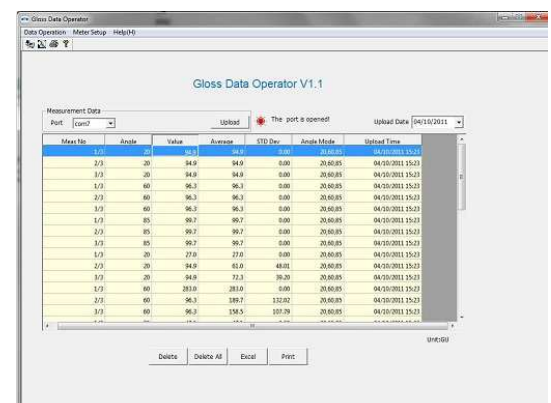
Gloss Data Operator

Data Operation  Meter Setup  Help(H)

Gloss Data Operator V1.1

Measurement Data

Port com7

Upload

The port is opened!

Upload Date 04/10/2011

| Meas No | Angle | Value | Average | STD Dev | Angle Mode | Upload Time |
|---|---|---|---|---|---|---|
| 1/3 | 20 | 94.9 | 94.9 | 0.00 | 20,60,85 | 04/10/2011 15:23 |
| 2/3 | 20 | 94.9 | 94.9 | 0.00 | 20,60,85 | 04/10/2011 15:23 |
| 3/3 | 20 | 94.9 | 94.9 | 0.00 | 20,60,85 | 04/10/2011 15:23 |
| 1/3 | 60 | 96.3 | 96.3 | 0.00 | 20,60,85 | 04/10/2011 15:23 |
| 2/3 | 60 | 96.3 | 96.3 | 0.00 | 20,60,85 | 04/10/2011 15:23 |
| 3/3 | 60 | 96.3 | 96.3 | 0.00 | 20,60,85 | 04/10/2011 15:23 |
| 1/3 | 85 | 99.7 | 99.7 | 0.00 | 20,60,85 | 04/10/2011 15:23 |
| 2/3 | 85 | 99.7 | 99.7 | 0.00 | 20,60,85 | 04/10/2011 15:23 |
| 3/3 | 85 | 99.7 | 99.7 | 0.00 | 20,60,85 | 04/10/2011 15:23 |
| 1/3 | 20 | 27.0 | 27.0 | 0.00 | 20,60,85 | 04/10/2011 15:23 |
| 2/3 | 20 | 94.9 | 61.0 | 48.01 | 20,60,85 | 04/10/2011 15:23 |
| 3/3 | 20 | 94.9 | 72.3 | 39.20 | 20,60,85 | 04/10/2011 15:23 |
| 1/3 | 60 | 283.0 | 283.0 | 0.00 | 20,60,85 | 04/10/2011 15:23 |
| 2/3 | 60 | 96.3 | 189.7 | 132.02 | 20,60,85 | 04/10/2011 15:23 |
| 3/3 | 60 | 96.3 | 158.5 | 107.79 | 20,60,85 | 04/10/2011 15:23 |

Unit:GU

Delete  Delete All  Excel  Print